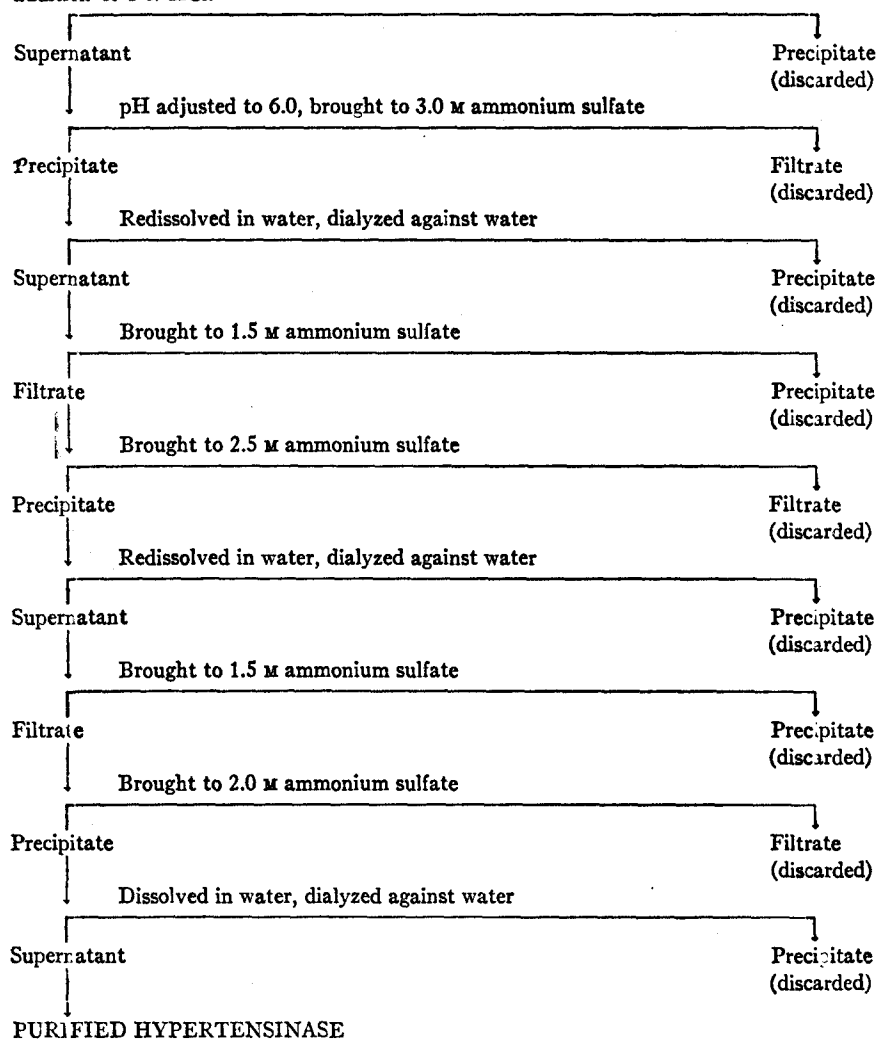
Supernatant

Precipitate (discarded)

pH adjusted to 6.0, brought to 3.0 M ammonium sulfate

Precipitate

Filtrate (discarded)

Redissolved in water, dialyzed against water

Supernatant

Precipitate (discarded)

Brought to 1.5 M ammonium sulfate

Filtrate

Precipitate (discarded)

Brought to 2.5 M ammonium sulfate

Precipitate

Filtrate (discarded)

Redissolved in water, dialyzed against water

Supernatant

Precipitate (discarded)

Brought to 1.5 M ammonium sulfate

Filtrate

Precipitate (discarded)

Brought to 2.0 M ammonium sulfate

Precipitate

Filtrate (discarded)

Dissolved in water, dialyzed against water

Supernatant

Precipitate (discarded)

PURIFIED HYPERTENSINASE